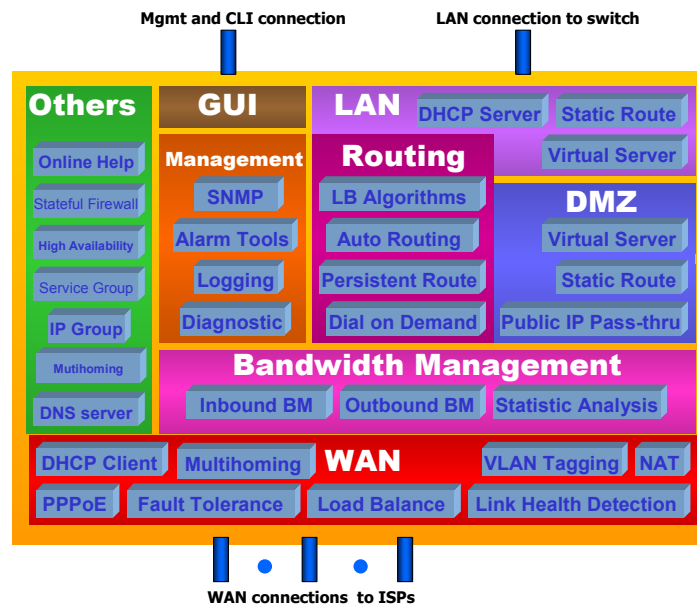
Mgmt and CLI connection

LAN connection to switch

Others

Online Help

Stateful Firewall

High Availability

Service Group

IP Group

Mutihoming

DNS server

GUI

Management

SNMP

Alarm Tools

Logging

Diagnostic

LAN

DHCP Server

Static Route

Virtual Server

Routing

LB Algorithms

Auto Routing

Persistent Route

Dial on Demand

DMZ

Virtual Server

Static Route

Public IP Pass-thru

Bandwidth Management

Inbound BM

Outbound BM

Statistic Analysis

DHCP Client

Multihoming

WAN

VLAN Tagging

NAT

PPPoE

Fault Tolerance

Load Balance

Link Health Detection

WAN connections to ISPs